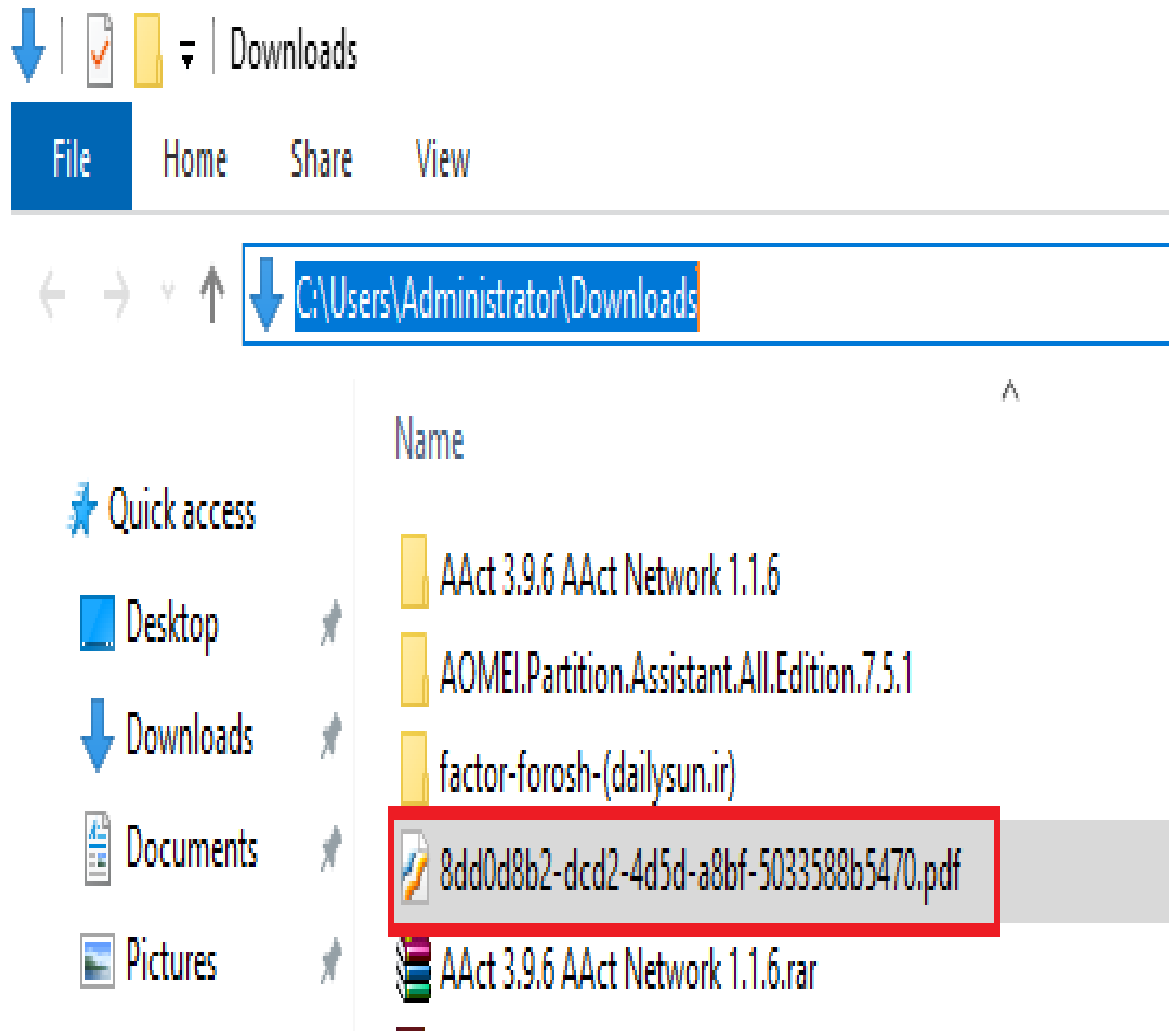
Downloads

File Home Share View

C:\Users\Administrator\Downloads

Name

Quick access

Desktop

Downloads

Documents

Pictures

AAct 3.9.6 AAct Network 1.1.6

AOMEI.Partition.Assistant.All.Edition.7.5.1

factor-forosh-(dailysun.ir)

8dd0d8b2-dcd2-4d5d-a8bf-5033588b5470.pdf

AAct 3.9.6 AAct Network 1.1.6.rar